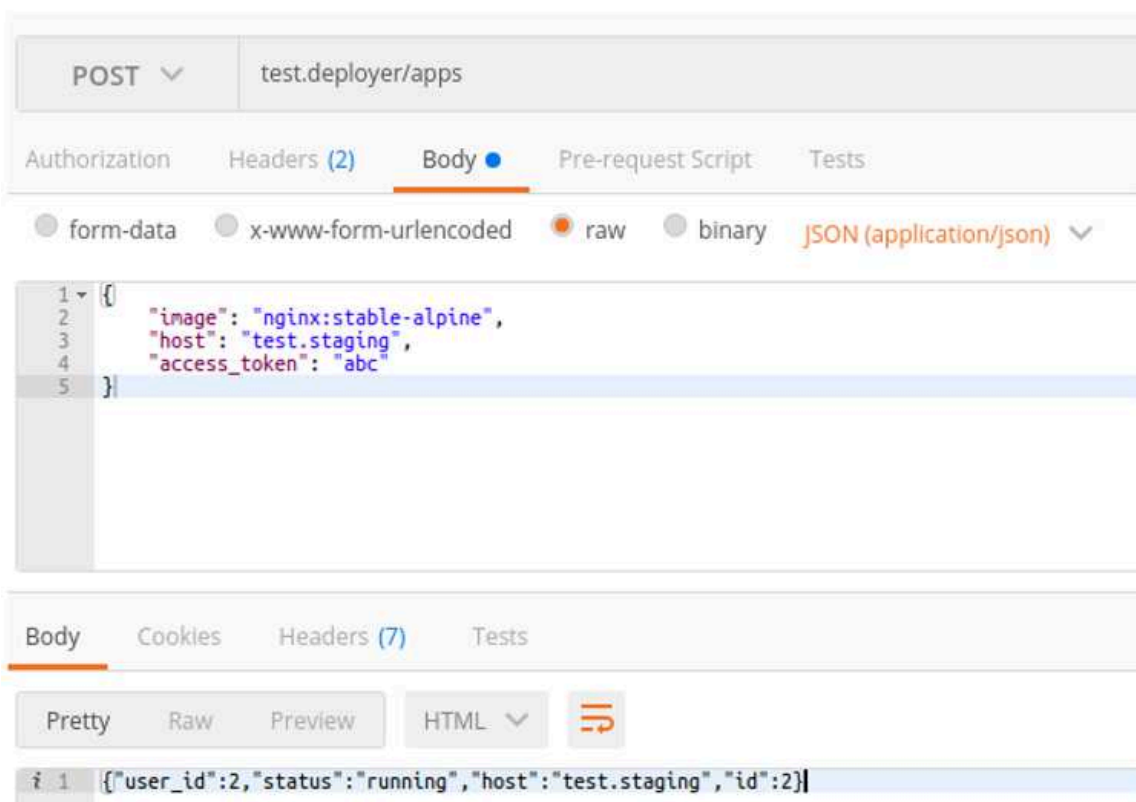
POST
test.deployer/apps

Authorization Headers (2) Body Pre-request Script Tests

form-data x-www-form-urlencoded raw binary JSON (application/json)

1 {
2 "image": "nginx:stable-alpine",
3 "host": "test.staging",
4 "access_token": "abc"
5 }

Body Cookies Headers (7) Tests

Pretty Raw Preview HTML

i 1 {"user_id":2,"status":"running","host":"test.staging","id":2}